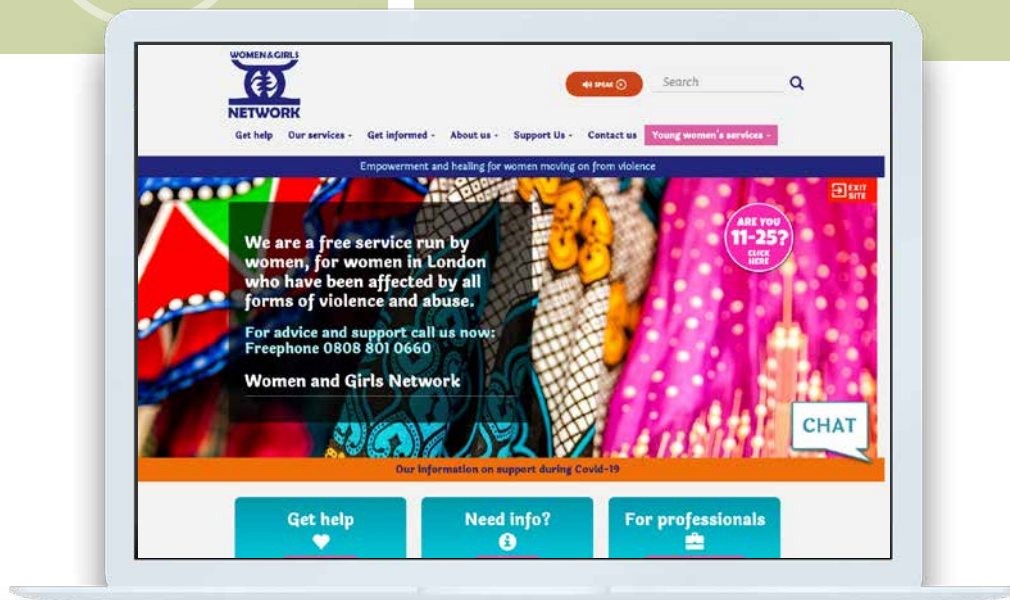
WOMEN & GIRLS NETWORK

SPEAK

Search

Get help Our services Get informed About us Support Us Contact us Young women's services

Empowerment and healing for women moving on from violence

EXIT SITE

We are a free service run by women, for women in London who have been affected by all forms of violence and abuse.

For advice and support call us now: Freephone 0808 801 0660

Women and Girls Network

ARE YOU 11-25? CLICK HERE

CHAT

Our information on support during Covid-19

Get help

Need info?

For professionals